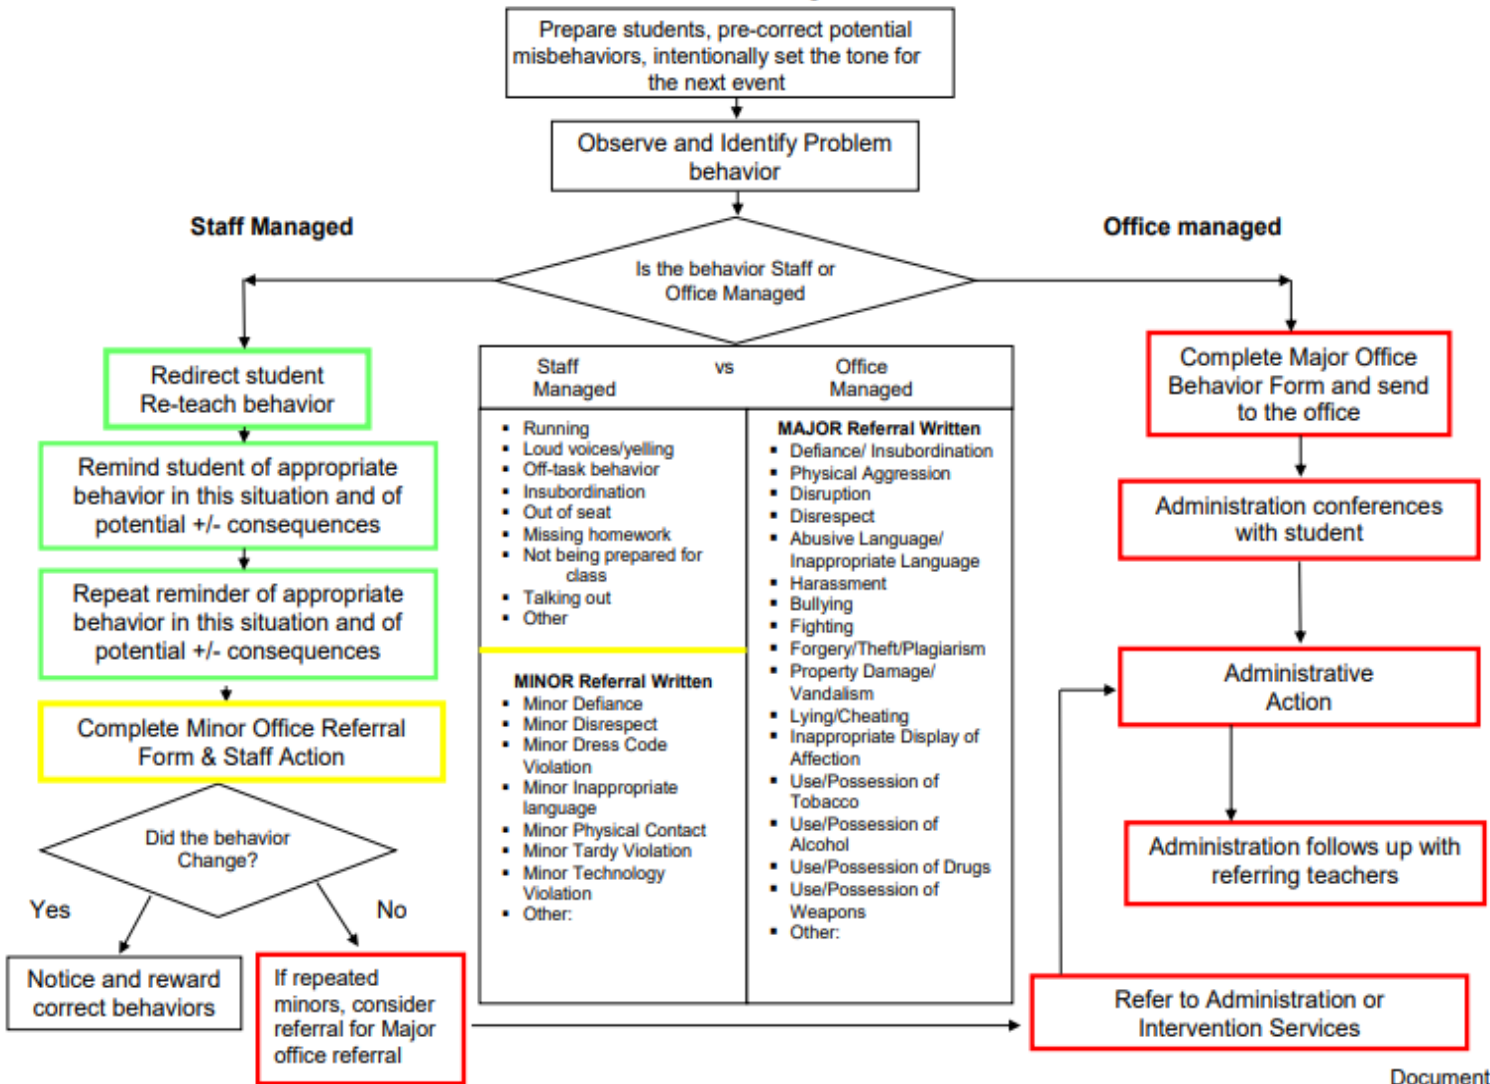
Prepare students, pre-correct potential misbehaviors, intentionally set the tone for the next event

Observe and Identify Problem behavior

Staff Managed

Office managed

Is the behavior Staff or Office Managed

Redirect student
Re-teach behavior

Remind student of appropriate behavior in this situation and of potential +/- consequences

Repeat reminder of appropriate behavior in this situation and of potential +/- consequences

Complete Minor Office Referral Form & Staff Action

Did the behavior Change?

Yes

No

Notice and reward correct behaviors

If repeated minors, consider referral for Major office referral

| Staff Managed | vs | Office Managed |
|---|---|---|

- Running
- Loud voices/yelling
- Off-task behavior
- Insubordination
- Out of seat
- Missing homework
- Not being prepared for class
- Talking out
- Other

MINOR Referral Written
- Minor Defiance
- Minor Disrespect
- Minor Dress Code Violation
- Minor Inappropriate language
- Minor Physical Contact
- Minor Tardy Violation
- Minor Technology Violation
- Other:

MAJOR Referral Written
- Defiance/ Insubordination
- Physical Aggression
- Disruption
- Disrespect
- Abusive Language/ Inappropriate Language
- Harassment
- Bullying
- Fighting
- Forgery/Theft/Plagiarism
- Property Damage/ Vandalism
- Lying/Cheating
- Inappropriate Display of Affection
- Use/Possession of Tobacco
- Use/Possession of Alcohol
- Use/Possession of Drugs
- Use/Possession of Weapons
- Other:

Complete Major Office Behavior Form and send to the office

Administration conferences with student

Administrative Action

Administration follows up with referring teachers

Refer to Administration or Intervention Services

Document